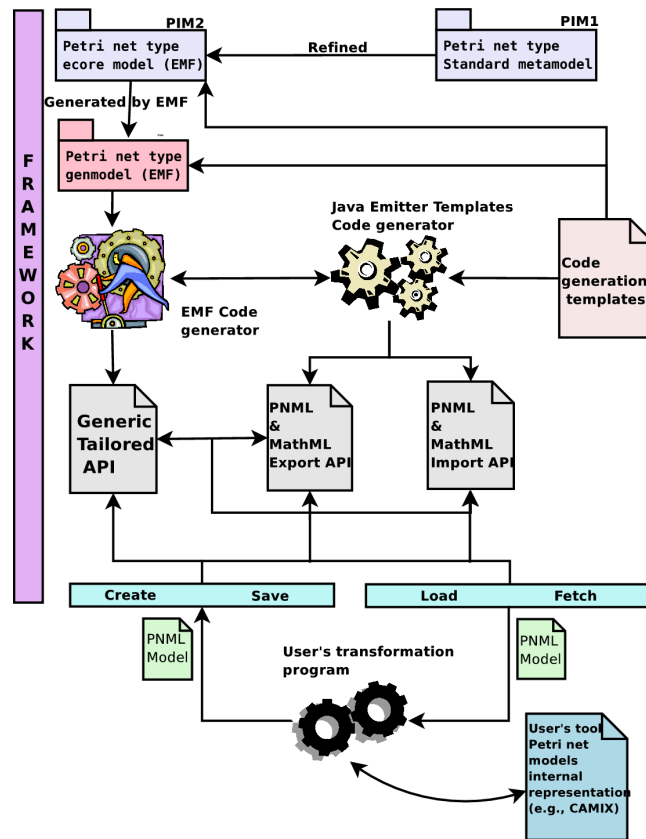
FRAMEWORK

PIM2
Petri net type ecore model (EMF)

Refined

PIM1
Petri net type Standard metamodel

Generated by EMF

Petri net type genmodel (EMF)

Java Emitter Templates Code generator

Code generation templates

EMF Code generator

Generic Tailored API

PNML & MathML Export API

PNML & MathML Import API

Create

Save

Load

Fetch

PNML Model

User's transformation program

PNML Model

User's tool Petri net models internal representation (e.g., CAMIX)